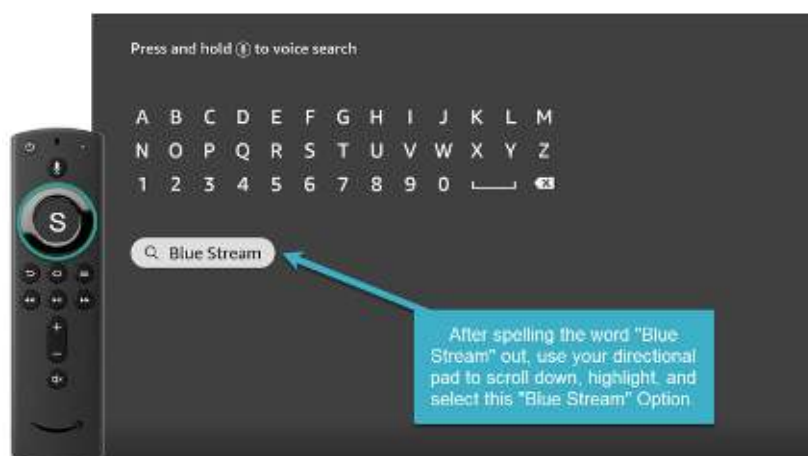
Press and hold to voice search

A B C D E F G H I J K L M
N O P Q R S T U V W X Y Z
1 2 3 4 5 6 7 8 9 0

S

Blue Stream

After spelling the word "Blue Stream" out, use your directional pad to scroll down, highlight, and select this "Blue Stream" Option